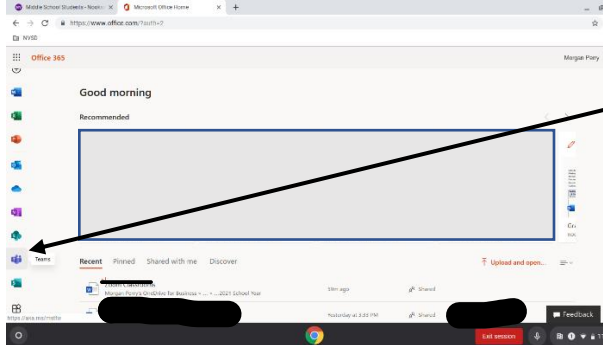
Middle School Students - Noeto ×
Microsoft Office Home ×
+
https://www.office.com/?auth=2
NVSD
Office 365
Morgan Porry
Good morning
Recommended
Teams
Recent
Pinned
Shared with me
Discover
Upload and open...
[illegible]
Morgan Porry's OneNote for Business » ... » ...2021 School Year
10m ago
Shared
Yesterday at 3:30 PM
Shared
https://aka.ms/mstfw
Exit session
Feedback